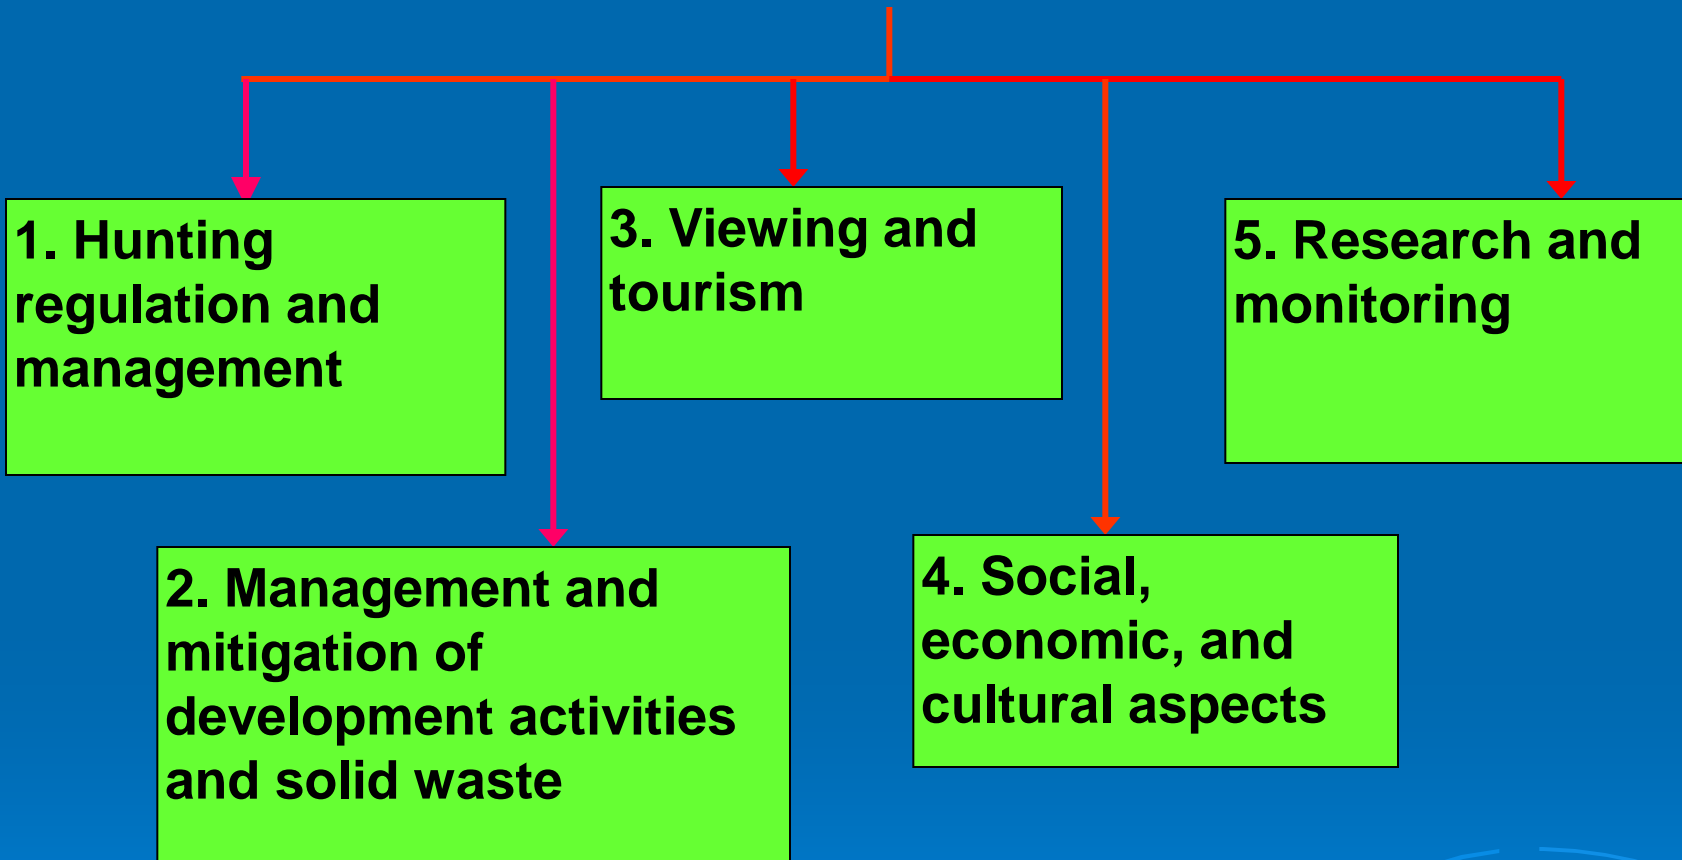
1. Hunting regulation and management

3. Viewing and tourism

5. Research and monitoring

2. Management and mitigation of development activities and solid waste

4. Social, economic, and cultural aspects